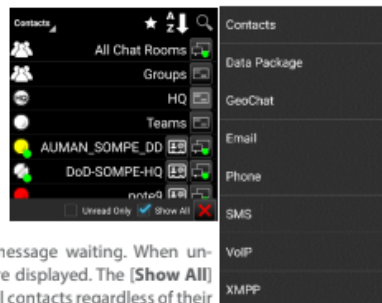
Contacts

All Chat Rooms

Groups

HQ

Teams

AUMAN_SOMPE_DD

DoD-SOMPE-HQ

note9

Unread Only

Show All

Contacts

Data Package

GeoChat

Email

Phone

SMS

VoIP

XMPP

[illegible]essage waiting. When un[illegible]e displayed. The [**Show All**] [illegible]l contacts regardless of their